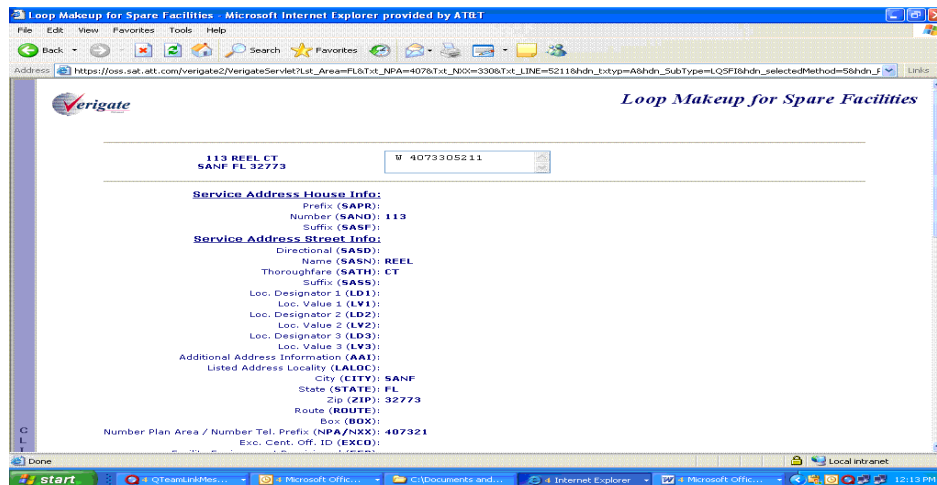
Loop Makeup for Spare Facilities - Microsoft Internet Explorer provided by AT&T

File Edit View Favorites Tools Help

Back Search Favorites

Address https://oss.sat.att.com/verigate2/VerigateServlet?Lst_Area=FL&Txt_NPA=407&Txt_NXX=330&Txt_LINE=5211&hdn_txtyp=A&hdn_SubType=LQSFI&hdn_selectedMethod=5&hdn_F Links

Verigate

Loop Makeup for Spare Facilities

113 REEL CT
SANF FL 32773

W 4073305211

Service Address House Info:
Prefix (SAPR):
Number (SANO): 113
Suffix (SASF):
Service Address Street Info:
Directional (SASD):
Name (SASN): REEL
Thoroughfare (SATH): CT
Suffix (SASS):
Loc. Designator 1 (LD1):
Loc. Value 1 (LV1):
Loc. Designator 2 (LD2):
Loc. Value 2 (LV2):
Loc. Designator 3 (LD3):
Loc. Value 3 (LV3):
Additional Address Information (AAI):
Listed Address Locality (LALOC):
City (CITY): SANF
State (STATE): FL
Zip (ZIP): 32773
Route (ROUTE):
Box (BOX):
Number Plan Area / Number Tel. Prefix (NPA/NXX): 407321
Exc. Cent. Off. ID (EXCO):

Done

Local intranet

start 4 QTeamLinkMes... 4 Microsoft Offic... C:\Documents and... 4 Internet Explorer 4 Microsoft Offic... 12:13 PM